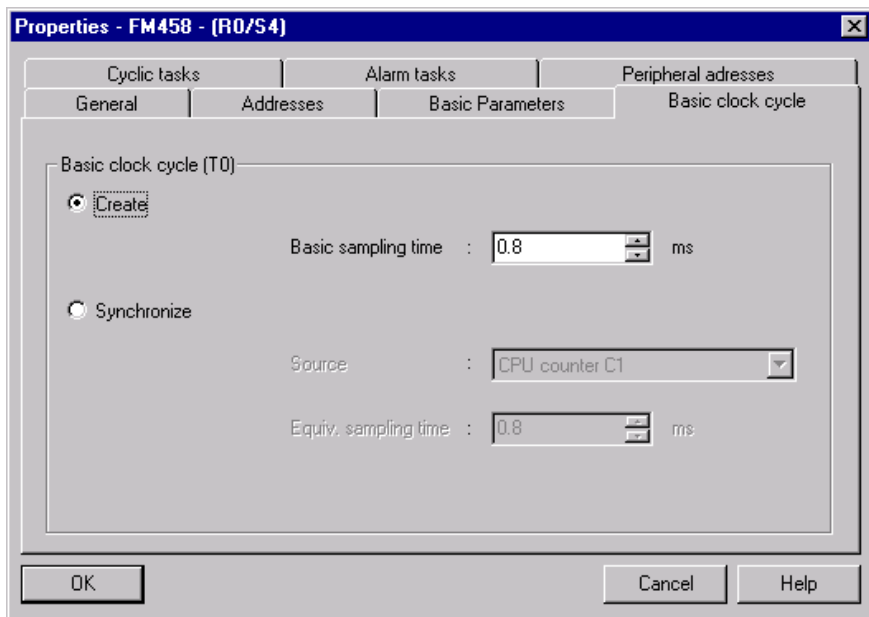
Properties - FM458 - (R0/S4)

Cyclic tasks | Alarm tasks | Peripheral adresses
General | Addresses | Basic Parameters | Basic clock cycle

Basic clock cycle (T0)

Create

Basic sampling time : 0.8 ms

Synchronize

Source : CPU counter C1

Equiv. sampling time : 0.8 ms

OK

Cancel

Help